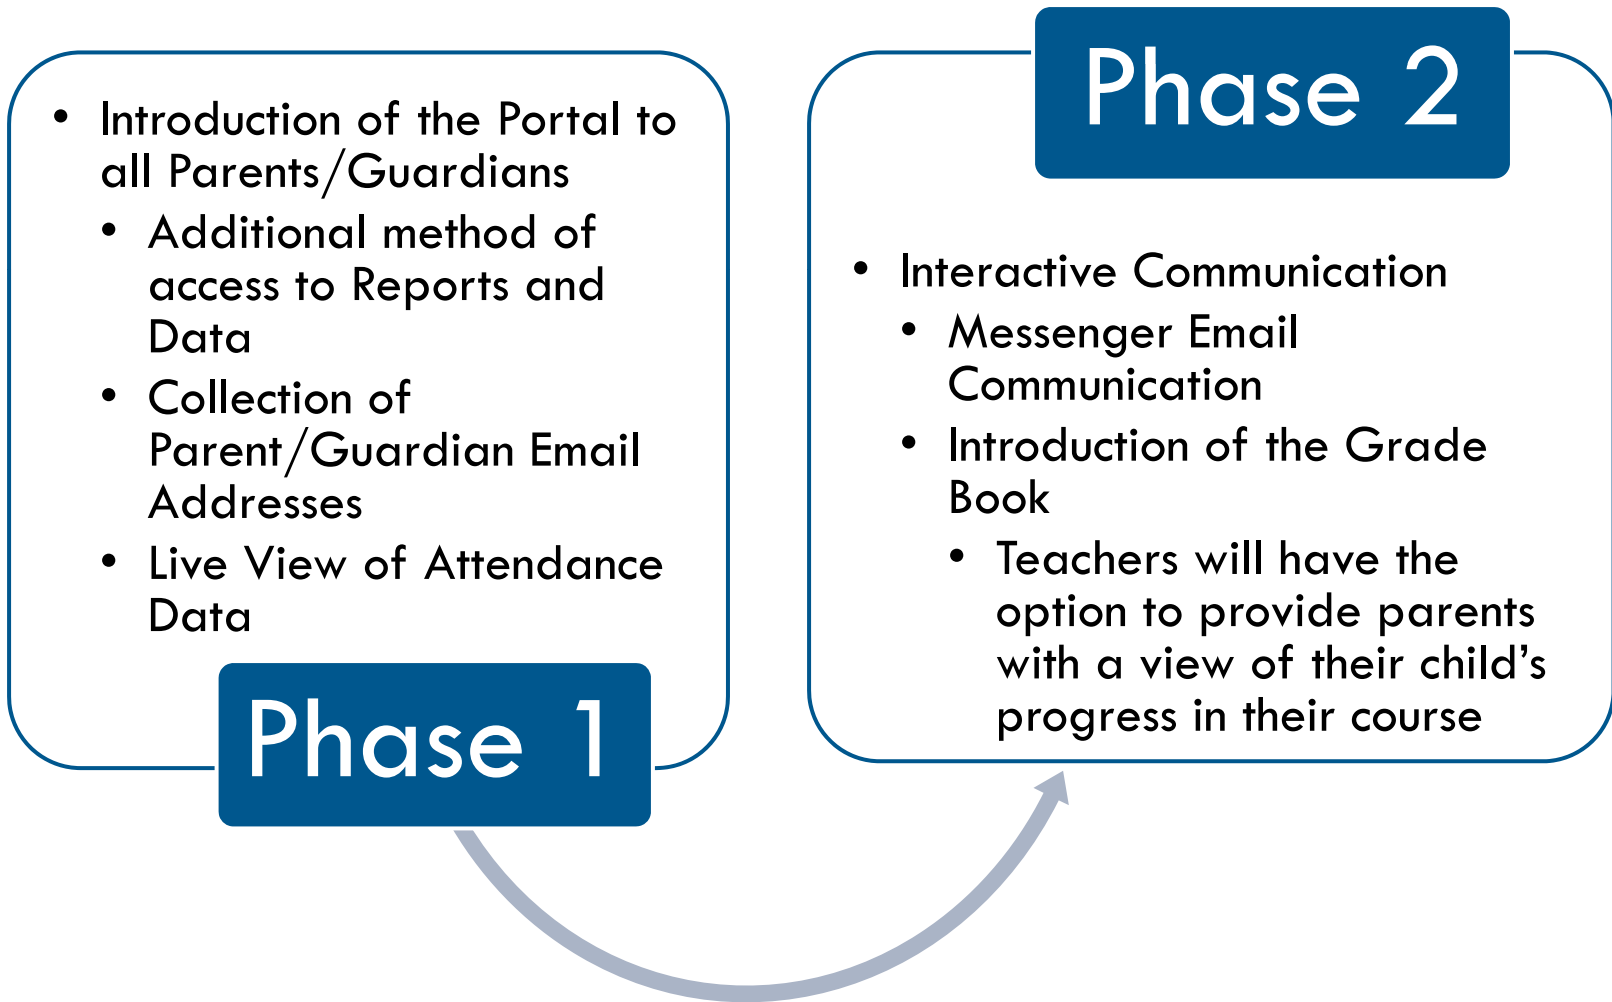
- Introduction of the Portal to all Parents/Guardians
  - Additional method of access to Reports and Data
  - Collection of Parent/Guardian Email Addresses
  - Live View of Attendance Data

Phase 1

Phase 2

- Interactive Communication
  - Messenger Email Communication
  - Introduction of the Grade Book
    - Teachers will have the option to provide parents with a view of their child's progress in their course